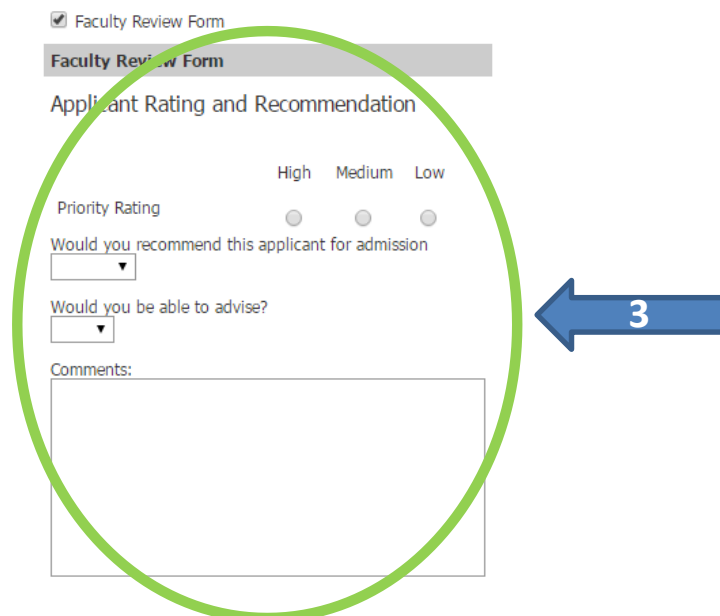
Faculty Review Form

Faculty Review Form

Applicant Rating and Recommendation

High Medium Low

Priority Rating

Would you recommend this applicant for admission

Would you be able to advise?

Comments:

3